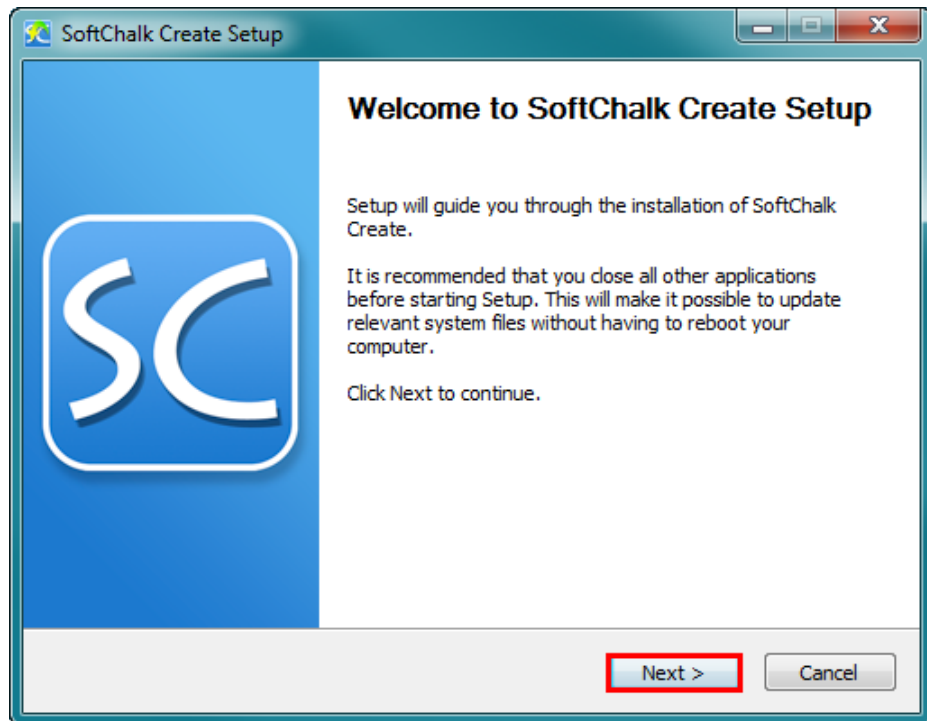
SoftChalk Create Setup

SC

Welcome to SoftChalk Create Setup

Setup will guide you through the installation of SoftChalk Create.

It is recommended that you close all other applications before starting Setup. This will make it possible to update relevant system files without having to reboot your computer.

Click Next to continue.

Next >

Cancel